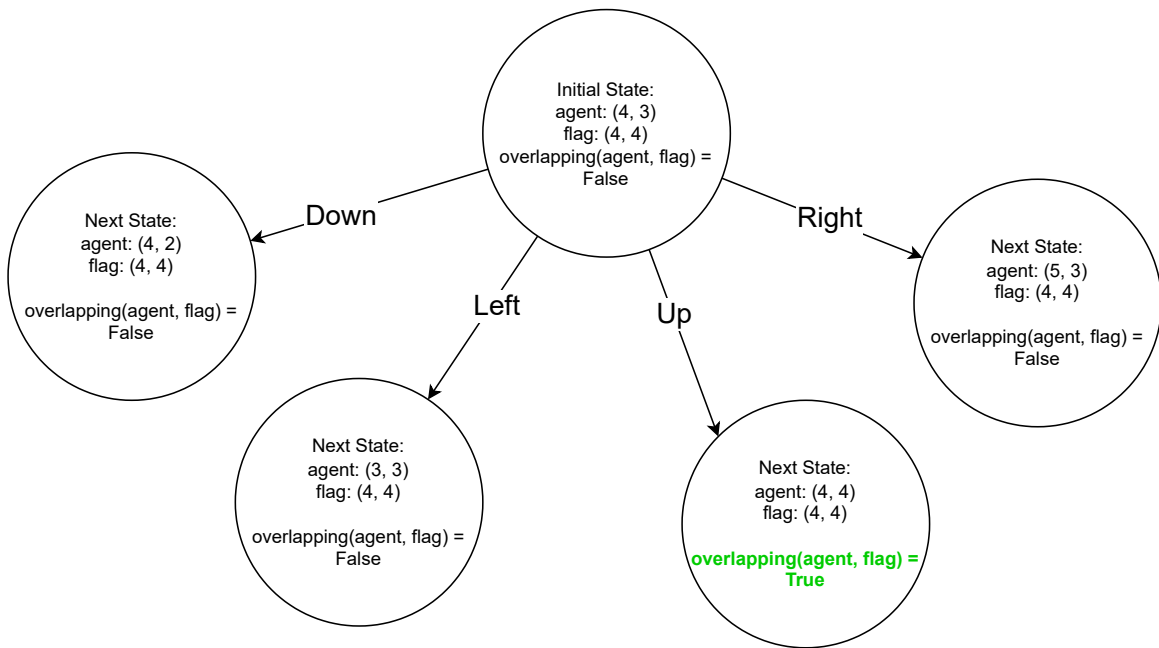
Initial State:
agent: (4, 3)
flag: (4, 4)
overlapping(agent, flag) = False

Down

Next State:
agent: (4, 2)
flag: (4, 4)

overlapping(agent, flag) = False

Left

Next State:
agent: (3, 3)
flag: (4, 4)

overlapping(agent, flag) = False

Up

Next State:
agent: (4, 4)
flag: (4, 4)

overlapping(agent, flag) = True

Right

Next State:
agent: (5, 3)
flag: (4, 4)

overlapping(agent, flag) = False